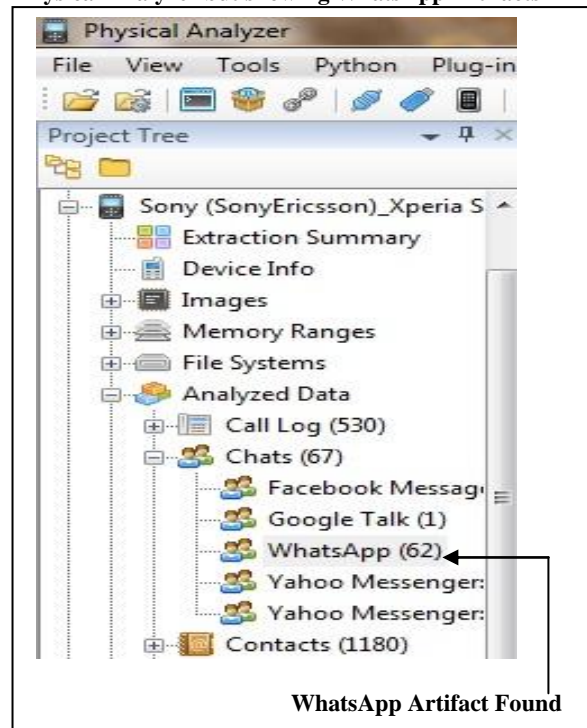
Physical Analyzer
File View Tools Python Plug-in
Project Tree
Sony (SonyEricsson)_Xperia S
Extraction Summary
Device Info
Images
Memory Ranges
File Systems
Analyzed Data
Call Log (530)
Chats (67)
Facebook Messag
Google Talk (1)
WhatsApp (62)
Yahoo Messenger:
Yahoo Messenger:
Contacts (1180)
WhatsApp Artifact Found